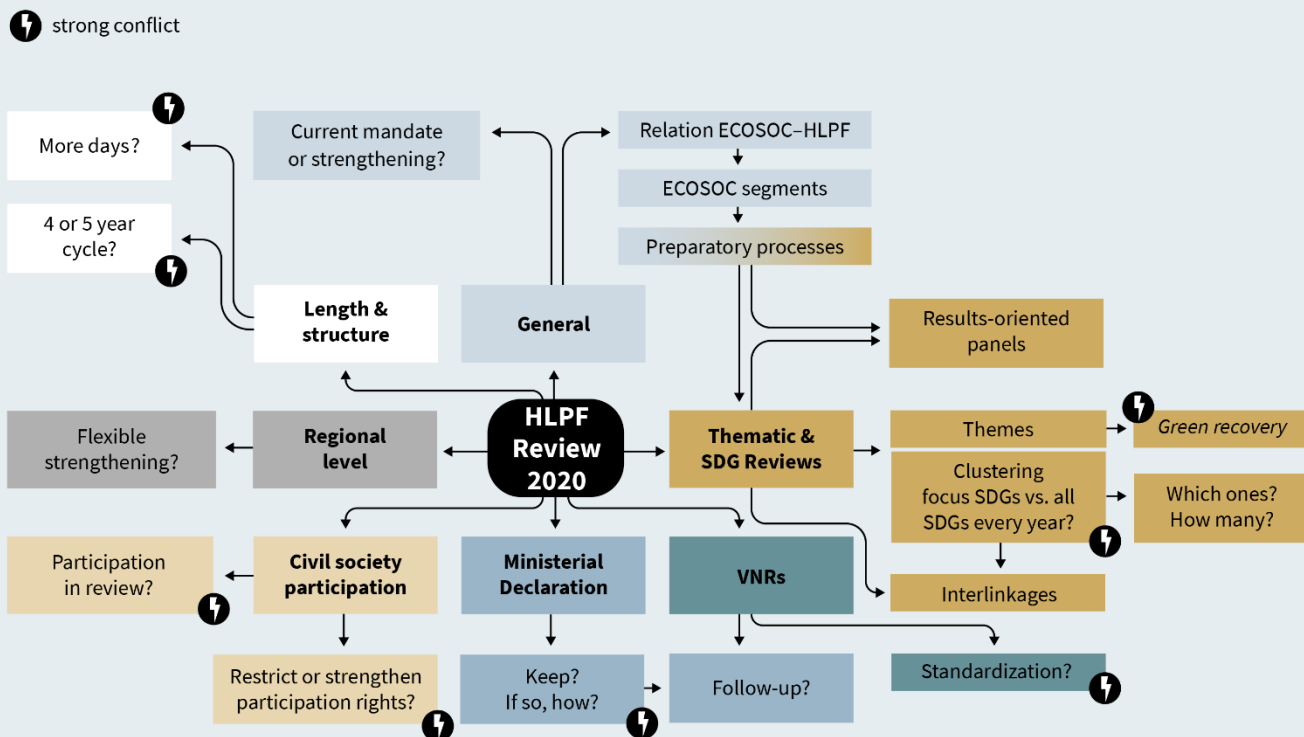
strong conflict

More days?

4 or 5 year cycle?

Current mandate or strengthening?

Relation ECOSOC–HLPF

ECOSOC segments

Preparatory processes

Length & structure

General

Results-oriented panels

HLPF Review 2020

Flexible strengthening?

Regional level

Thematic & SDG Reviews

Themes

*Green recovery*

Clustering focus SDGs vs. all SDGs every year?

Which ones? How many?

Participation in review?

Civil society participation

Ministerial Declaration

VNRs

Interlinkages

Restrict or strengthen participation rights?

Keep? If so, how?

Follow-up?

Standardization?